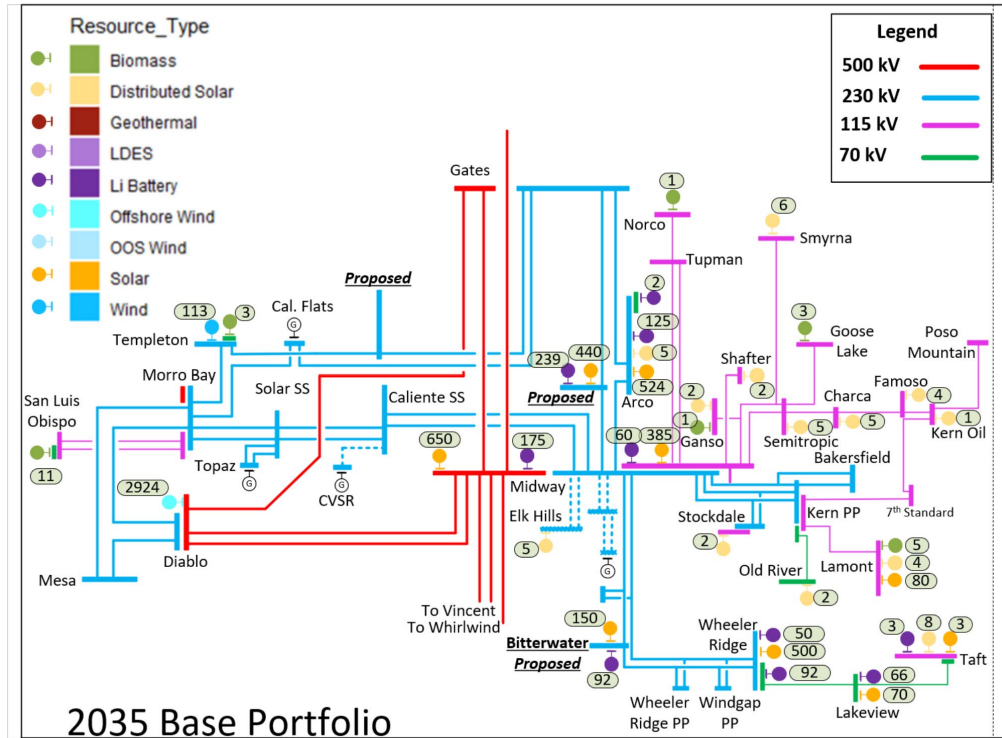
Resource_Type
Biomass
Distributed Solar
Geothermal
LDES
Li Battery
Offshore Wind
OOS Wind
Solar
Wind

Legend
500 kV
230 kV
115 kV
70 kV

Gates
Proposed
Cal. Flats
113
3
Templeton
Morro Bay
Solar SS
Caliente SS
San Luis Obispo
11
Topaz
CVSR
2924
Diablo
Mesa
650
175
Midway
239
440
Proposed
Arco
524
5
125
2
1
Norco
Tupman
6
Smyrna
3
Goose Lake
Poso Mountain
Shafter
2
2
1
Ganso
60
385
5
Semitropic
Charca
5
Famoso
4
1
Kern Oil
Bakersfield
Elk Hills
5
Stockdale
2
Kern PP
7th Standard
Old River
2
Lamont
5
4
80
To Vincent
To Whirlwind
150
Bitterwater
Proposed
92
Wheeler Ridge
50
500
92
3
8
3
Taft
66
70
Lakeview
Wheeler Ridge PP
Windgap PP
2035 Base Portfolio